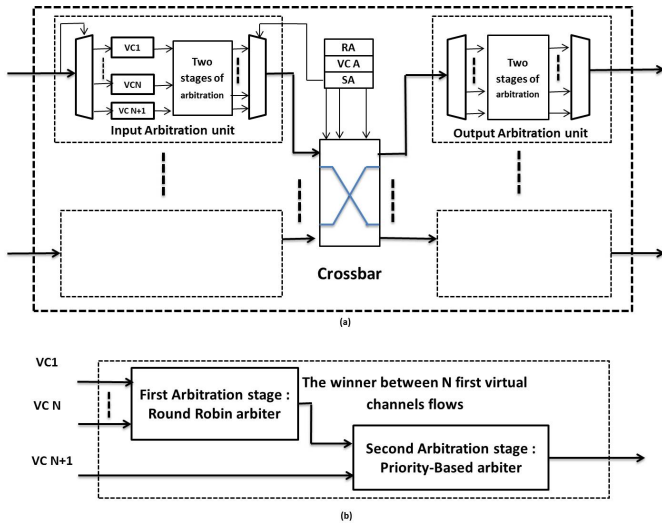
VC1

VCN

VC N+1

Two stages of arbitration

Input Arbitration unit

RA

VC A

SA

Two stages of arbitration

Output Arbitration unit

Crossbar

(a)

VC1

VC N

VC N+1

First Arbitration stage : Round Robin arbiter

The winner between N first virtual channels flows

Second Arbitration stage : Priority-Based arbiter

(b)